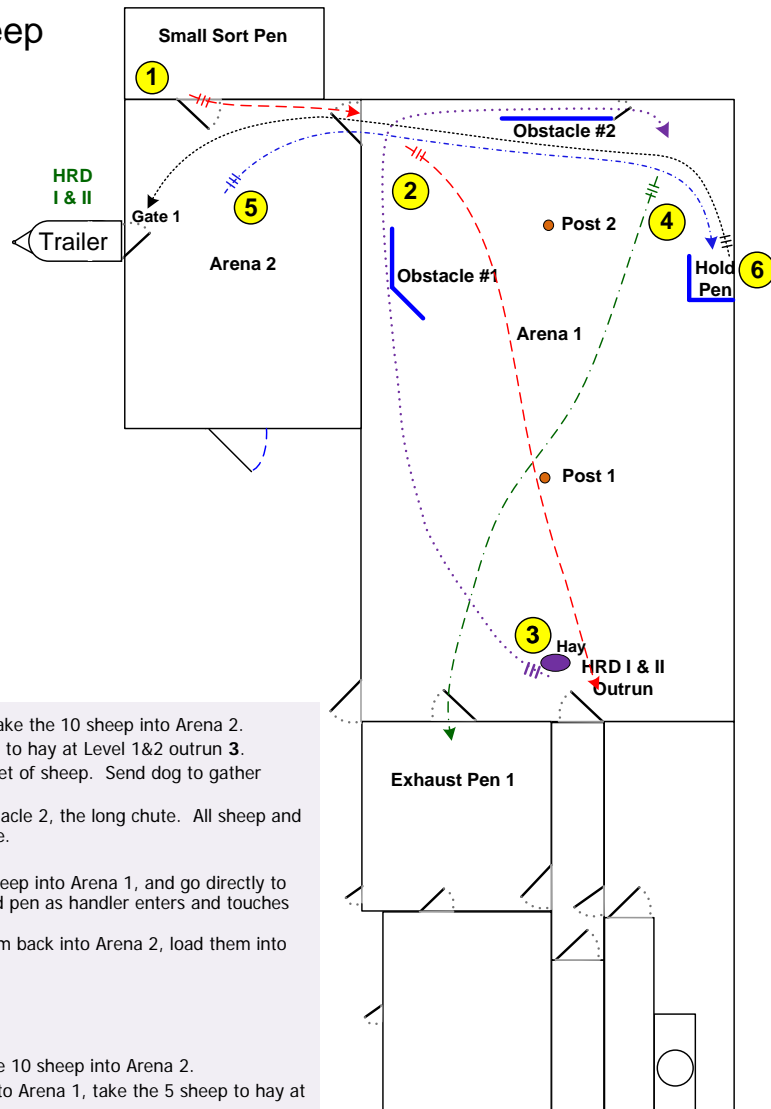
eep

Small Sort Pen

1

HRD I & II

Gate 1

5

Trailer

Arena 2

Obstacle #2

2

Post 2

4

Hold Pen

6

Obstacle #1

Arena 1

Post 1

3

Hay

HRD I & II Outrun

Exhaust Pen 1

ake the 10 sheep into Arena 2.
to hay at Level 1&2 outrun **3**.
et of sheep. Send dog to gather

acle 2, the long chute. All sheep and
e.

eep into Arena 1, and go directly to
d pen as handler enters and touches

m back into Arena 2, load them into

e 10 sheep into Arena 2.
to Arena 1, take the 5 sheep to hay at